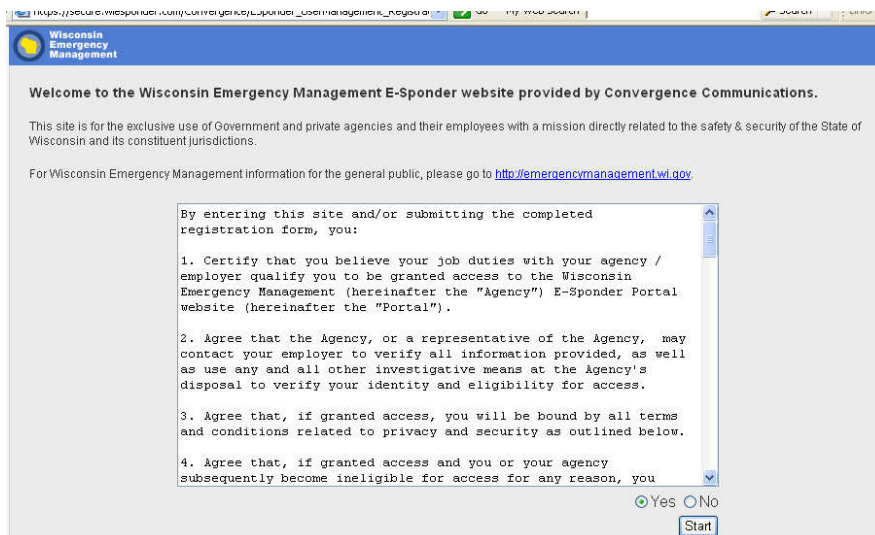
https://secure.wiesponder.com/Convergence/ESponder_UserManagement_Registrat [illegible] Go My Web Search Search Links

Wisconsin Emergency Management

Welcome to the Wisconsin Emergency Management E-Sponder website provided by Convergence Communications.

This site is for the exclusive use of Government and private agencies and their employees with a mission directly related to the safety & security of the State of Wisconsin and its constituent jurisdictions.

For Wisconsin Emergency Management information for the general public, please go to http://emergencymanagement.wi.gov.

By entering this site and/or submitting the completed registration form, you:

1. Certify that you believe your job duties with your agency / employer qualify you to be granted access to the Wisconsin Emergency Management (hereinafter the "Agency") E-Sponder Portal website (hereinafter the "Portal").

2. Agree that the Agency, or a representative of the Agency, may contact your employer to verify all information provided, as well as use any and all other investigative means at the Agency's disposal to verify your identity and eligibility for access.

3. Agree that, if granted access, you will be bound by all terms and conditions related to privacy and security as outlined below.

4. Agree that, if granted access and you or your agency subsequently become ineligible for access for any reason, you

Yes No

Start